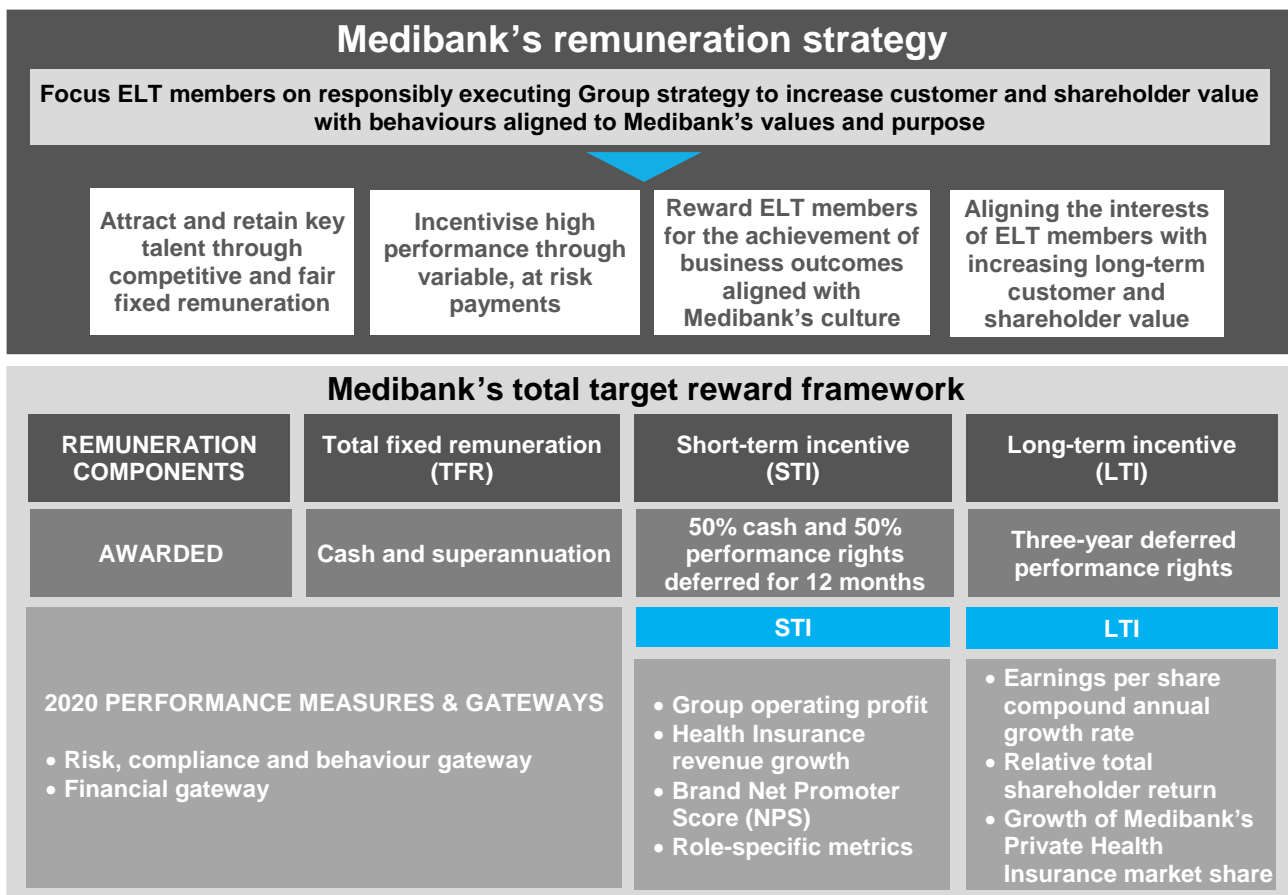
Medibank's remuneration strategy

Focus ELT members on responsibly executing Group strategy to increase customer and shareholder value with behaviours aligned to Medibank's values and purpose

Attract and retain key talent through competitive and fair fixed remuneration

Incentivise high performance through variable, at risk payments

Reward ELT members for the achievement of business outcomes aligned with Medibank's culture

Aligning the interests of ELT members with increasing long-term customer and shareholder value

Medibank's total target reward framework

| REMUNERATION COMPONENTS | Total fixed remuneration (TFR) | Short-term incentive (STI) | Long-term incentive (LTI) |
|---|---|---|---|
| AWARDED | Cash and superannuation | 50% cash and 50% performance rights deferred for 12 months | Three-year deferred performance rights |

2020 PERFORMANCE MEASURES & GATEWAYS

• Risk, compliance and behaviour gateway
• Financial gateway

STI

• Group operating profit
• Health Insurance revenue growth
• Brand Net Promoter Score (NPS)
• Role-specific metrics

LTI

• Earnings per share compound annual growth rate
• Relative total shareholder return
• Growth of Medibank's Private Health Insurance market share